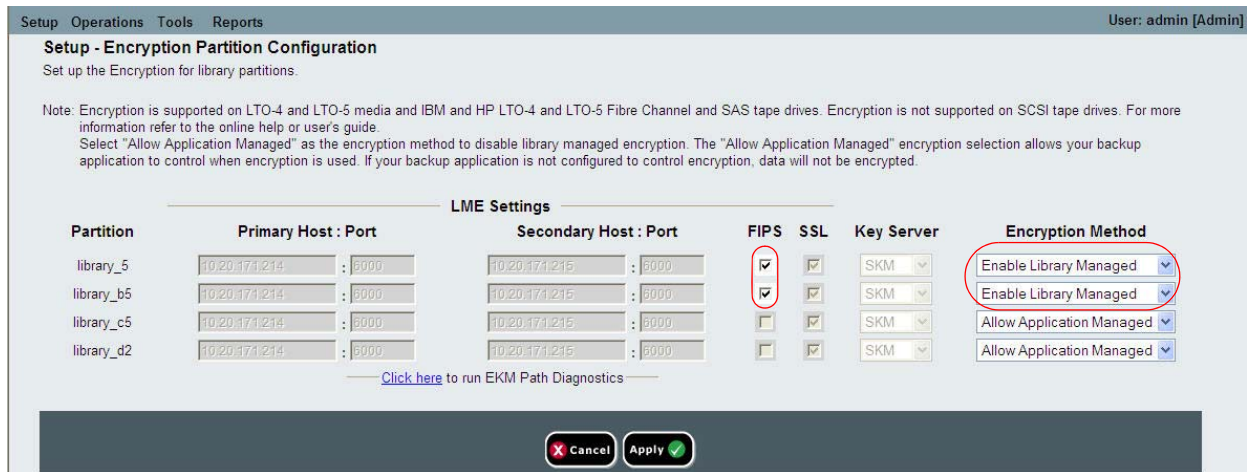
Setup Operations Tools Reports

User: admin [Admin]

Setup - Encryption Partition Configuration

Set up the Encryption for library partitions.

Note: Encryption is supported on LTO-4 and LTO-5 media and IBM and HP LTO-4 and LTO-5 Fibre Channel and SAS tape drives. Encryption is not supported on SCSI tape drives. For more information refer to the online help or user's guide.
Select "Allow Application Managed" as the encryption method to disable library managed encryption. The "Allow Application Managed" encryption selection allows your backup application to control when encryption is used. If your backup application is not configured to control encryption, data will not be encrypted.

LME Settings

| Partition | Primary Host : Port | Secondary Host : Port | FIPS | SSL | Key Server | Encryption Method |
|---|---|---|---|---|---|---|
| library_5 | 10.20.171.214 : 6000 | 10.20.171.215 : 6000 | ☑ | ☑ | SKM | Enable Library Managed |
| library_b5 | 10.20.171.214 : 6000 | 10.20.171.215 : 6000 | ☑ | ☑ | SKM | Enable Library Managed |
| library_c5 | 10.20.171.214 : 6000 | 10.20.171.215 : 6000 | ☐ | ☑ | SKM | Allow Application Managed |
| library_d2 | 10.20.171.214 : 6000 | 10.20.171.215 : 6000 | ☐ | ☑ | SKM | Allow Application Managed |

Click here to run EKM Path Diagnostics

Cancel Apply